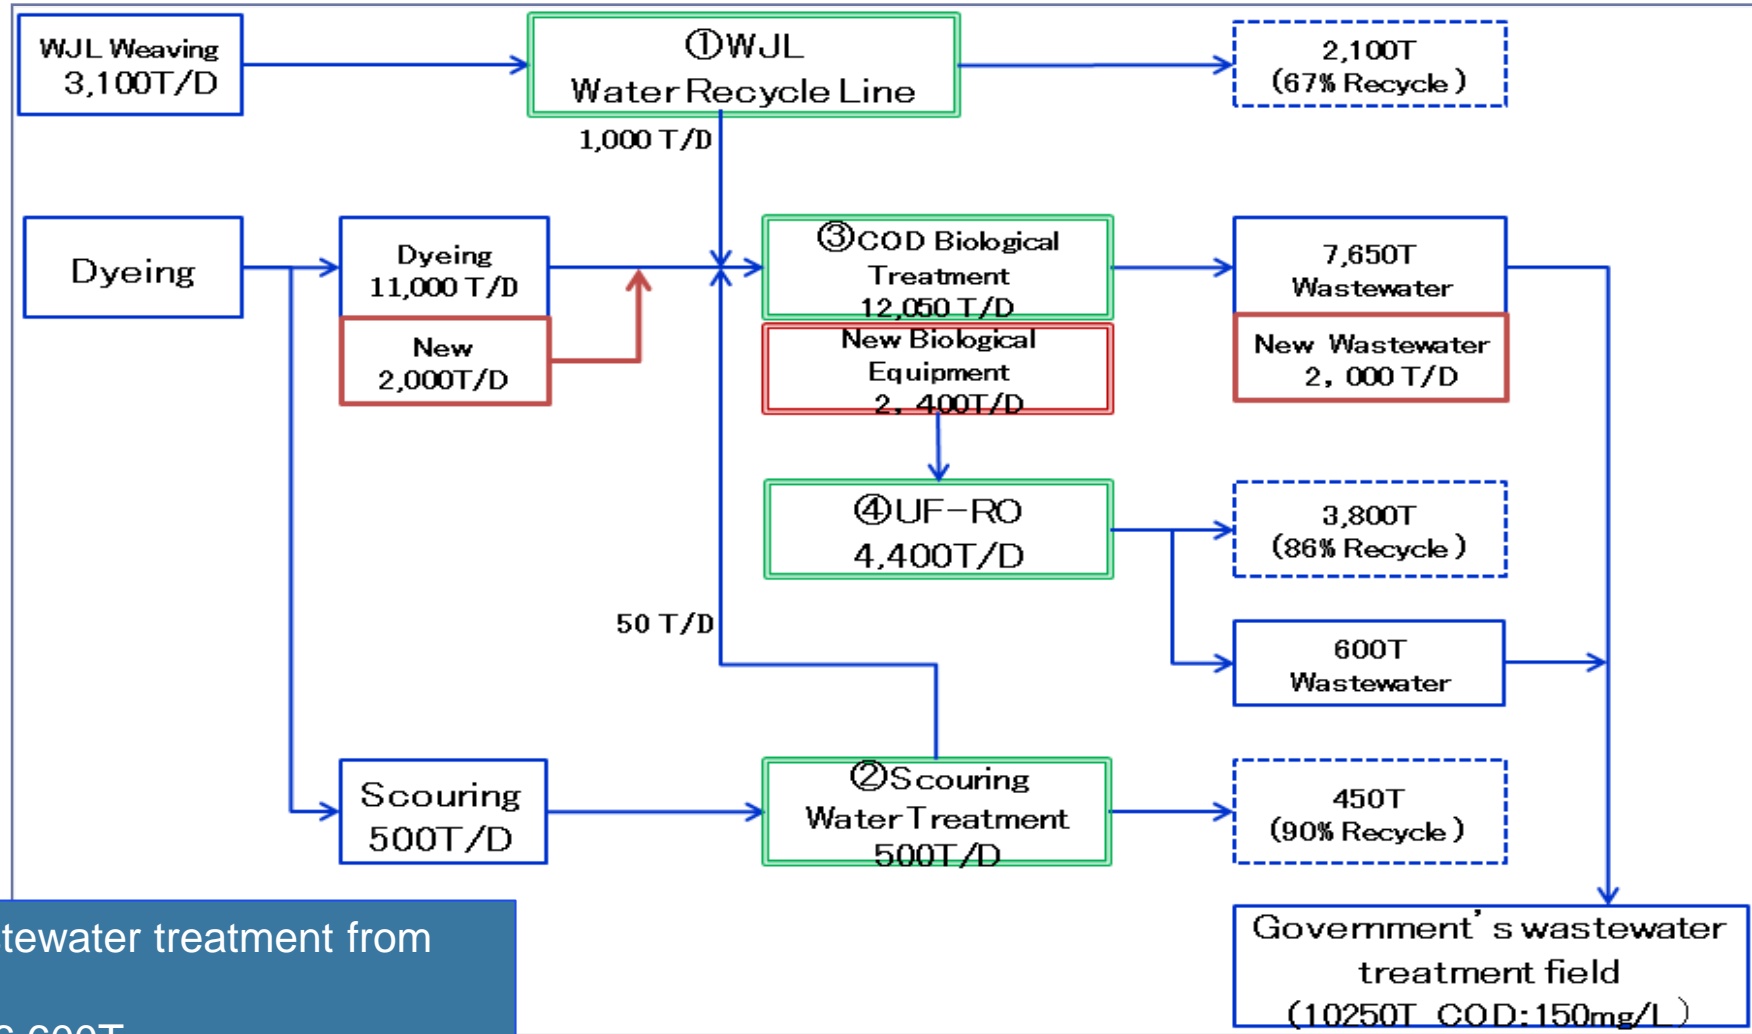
WJL Weaving 3,100T/D

①WJL Water Recycle Line

2,100T (67% Recycle)

1,000 T/D

Dyeing

Dyeing 11,000 T/D

New 2,000T/D

③COD Biological Treatment 12,050 T/D

New Biological Equipment 2,400T/D

7,650T Wastewater

New Wastewater 2,000 T/D

④UF-RO 4,400T/D

3,800T (86% Recycle)

50 T/D

600T Wastewater

Scouring 500T/D

②Scouring Water Treatment 500T/D

450T (90% Recycle)

Government's wastewater treatment field (10250T COD:150mg/L)

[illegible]tewater treatment from

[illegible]6,600T